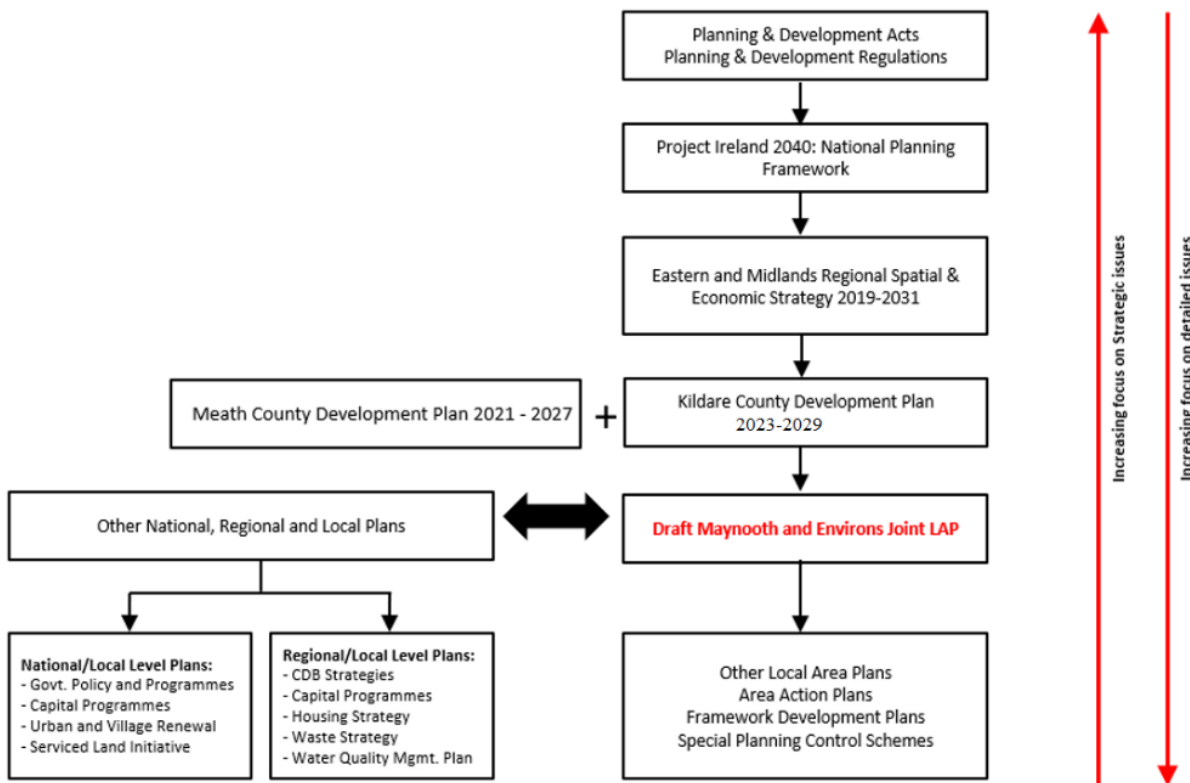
Planning & Development Acts
Planning & Development Regulations

Project Ireland 2040: National Planning Framework

Eastern and Midlands Regional Spatial & Economic Strategy 2019-2031

Meath County Development Plan 2021 - 2027

+

Kildare County Development Plan 2023-2029

Other National, Regional and Local Plans

Draft Maynooth and Environs Joint LAP

**National/Local Level Plans:**
- Govt. Policy and Programmes
- Capital Programmes
- Urban and Village Renewal
- Serviced Land Initiative

**Regional/Local Level Plans:**
- CDB Strategies
- Capital Programmes
- Housing Strategy
- Waste Strategy
- Water Quality Mgmt. Plan

Other Local Area Plans
Area Action Plans
Framework Development Plans
Special Planning Control Schemes

Increasing focus on Strategic issues

Increasing focus on detailed issues